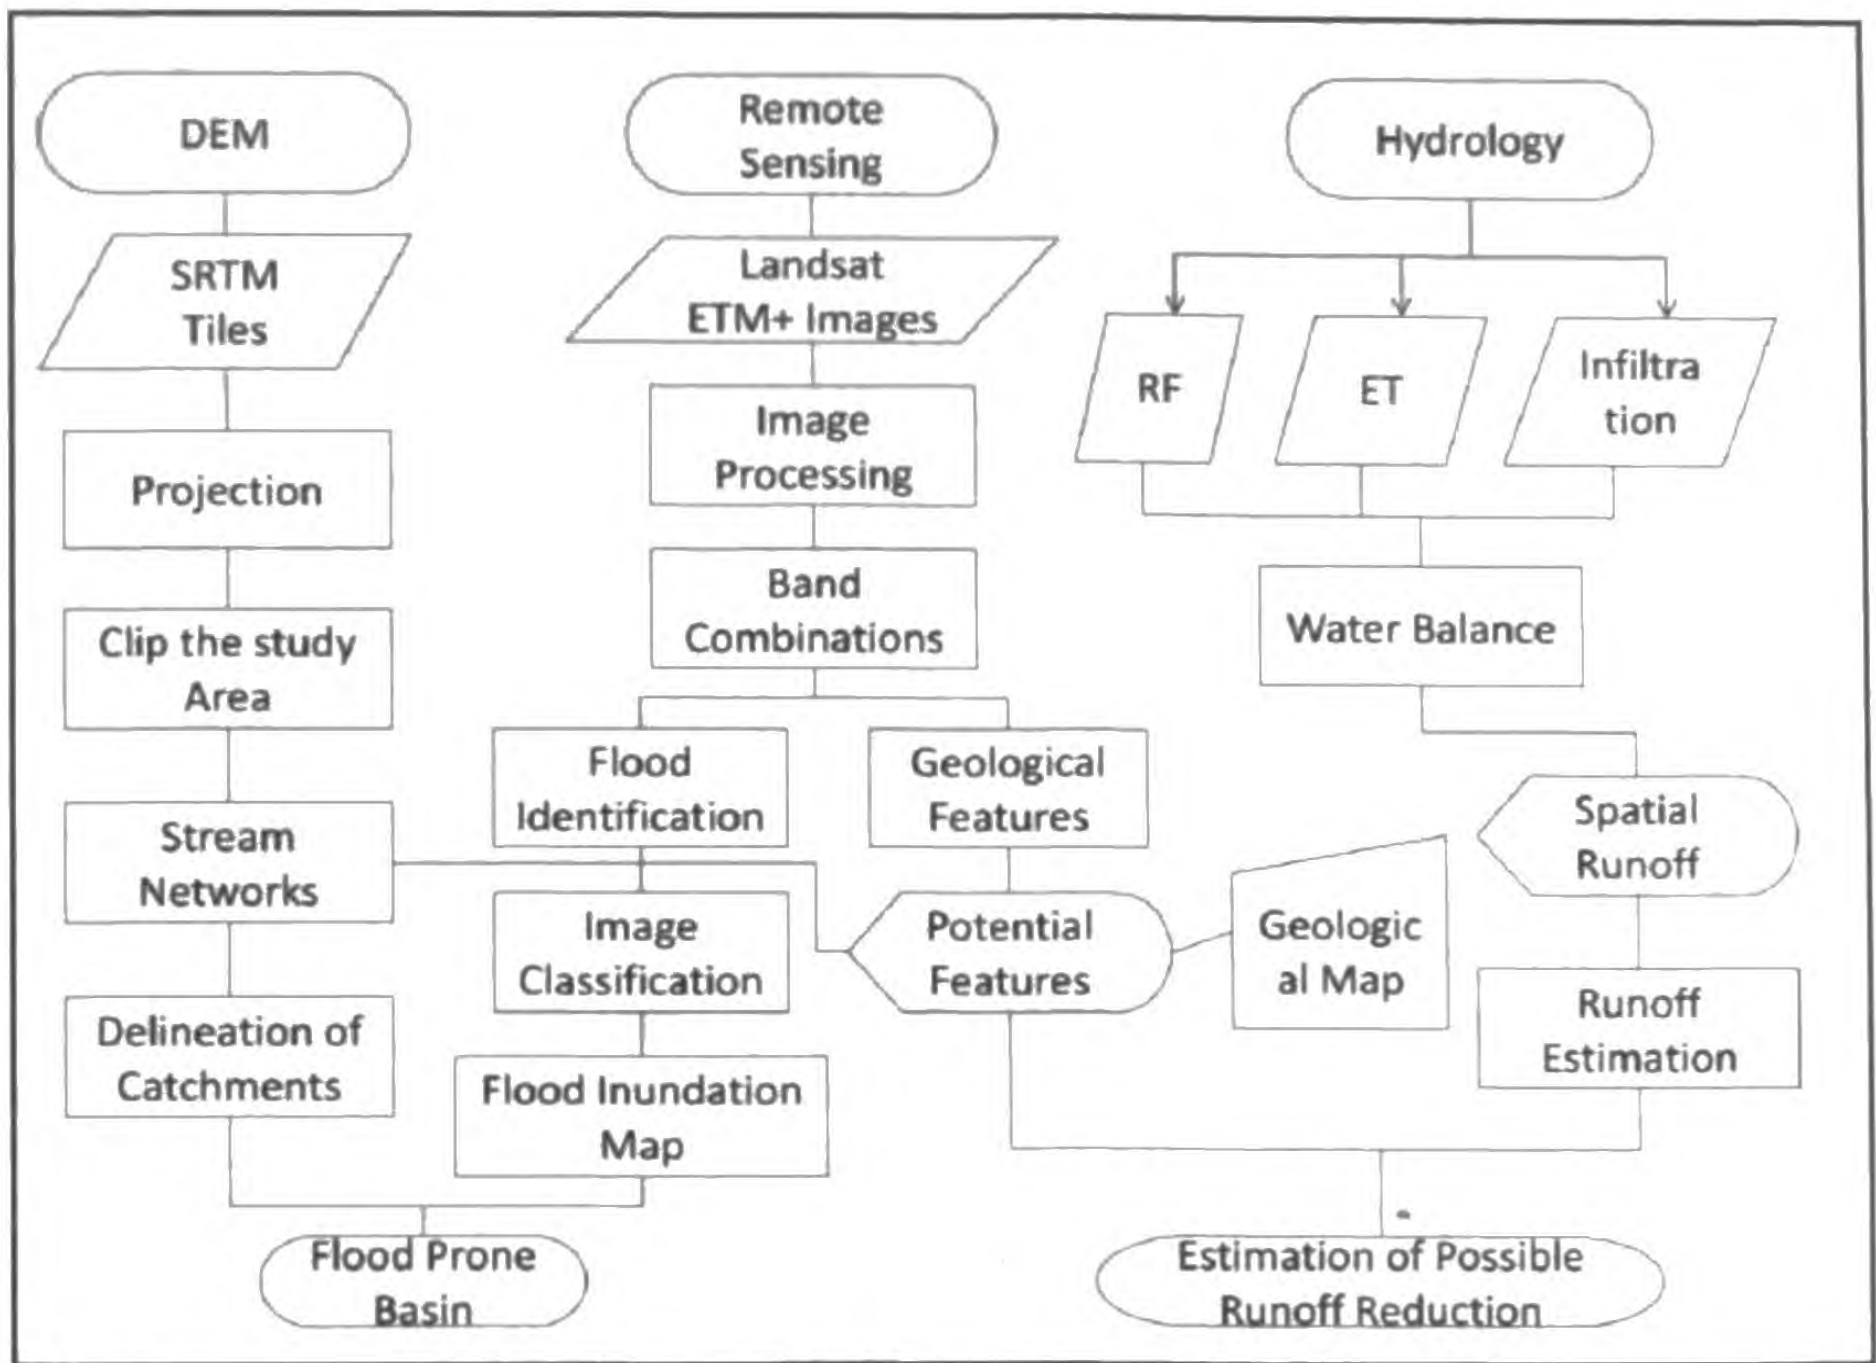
DEM

SRTM Tiles

Projection

Clip the study Area

Stream Networks

Delineation of Catchments

Remote Sensing

Landsat ETM+ Images

Image Processing

Band Combinations

Flood Identification

Image Classification

Flood Inundation Map

Geological Features

Potential Features

Geologic al Map

Hydrology

RF

ET

Infiltra tion

Water Balance

Spatial Runoff

Runoff Estimation

Flood Prone Basin

Estimation of Possible Runoff Reduction